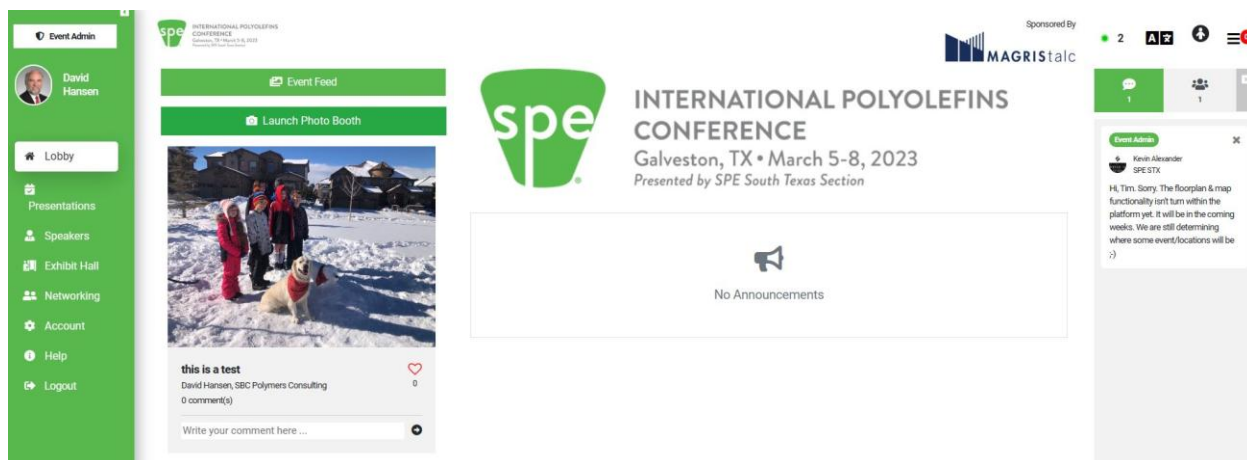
Event Admin

David Hansen

Lobby

Presentations

Speakers

Exhibit Hall

Networking

Account

Help

Logout

spe INTERNATIONAL POLYOLEFINS CONFERENCE Galveston, TX • March 5-8, 2023 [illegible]

Event Feed

Launch Photo Booth

this is a test

0

David Hansen, SBC Polymers Consulting

0 comment(s)

Write your comment here ...

Sponsored By

MAGRIStalc

spe

INTERNATIONAL POLYOLEFINS CONFERENCE

Galveston, TX • March 5-8, 2023

Presented by SPE South Texas Section

No Announcements

2

1

1

Event Admin

Kevin Alexander

SPE STX

Hi, Tim. Sorry. The floorplan & map functionality isn't turn within the platform yet. It will be in the coming weeks. We are still determining where some event/locations will be ;-)